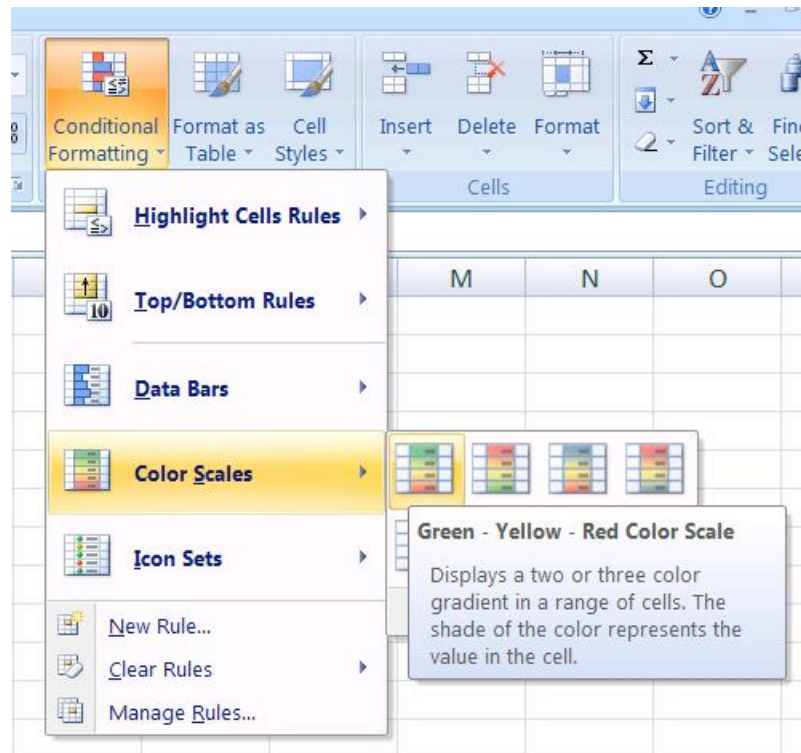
Conditional Formatting
Format as Table
Cell Styles
Insert
Delete
Format
Cells
Sort & Filter
Fin Sele
Editing

Highlight Cells Rules
Top/Bottom Rules
Data Bars
Color Scales
Icon Sets
New Rule...
Clear Rules
Manage Rules...

M
N
O

Green - Yellow - Red Color Scale

Displays a two or three color gradient in a range of cells. The shade of the color represents the value in the cell.